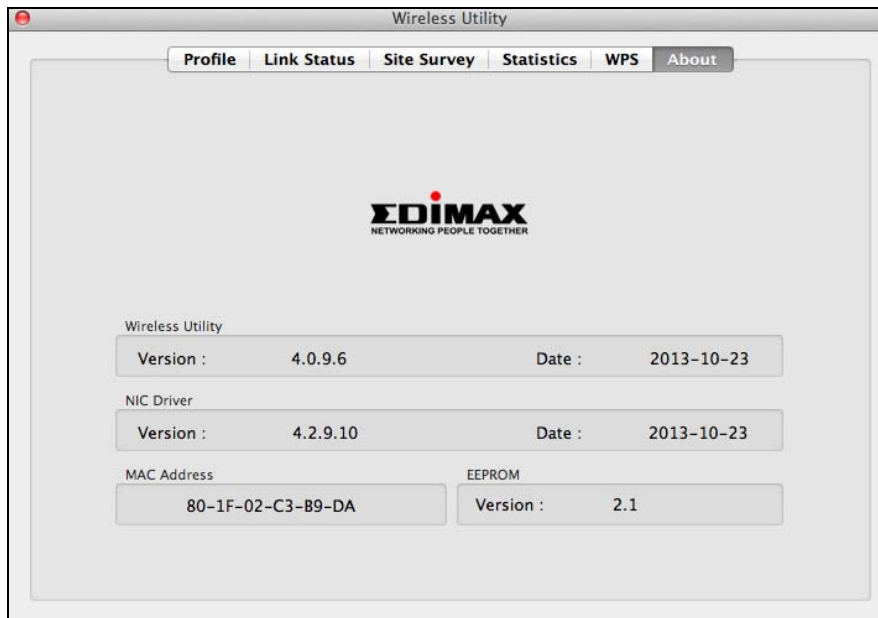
Wireless Utility

Profile | Link Status | Site Survey | Statistics | WPS | About

EDIMAX
NETWORKING PEOPLE TOGETHER

Wireless Utility
Version : 4.0.9.6 Date : 2013-10-23

NIC Driver
Version : 4.2.9.10 Date : 2013-10-23

MAC Address
80-1F-02-C3-B9-DA

EEPROM
Version : 2.1